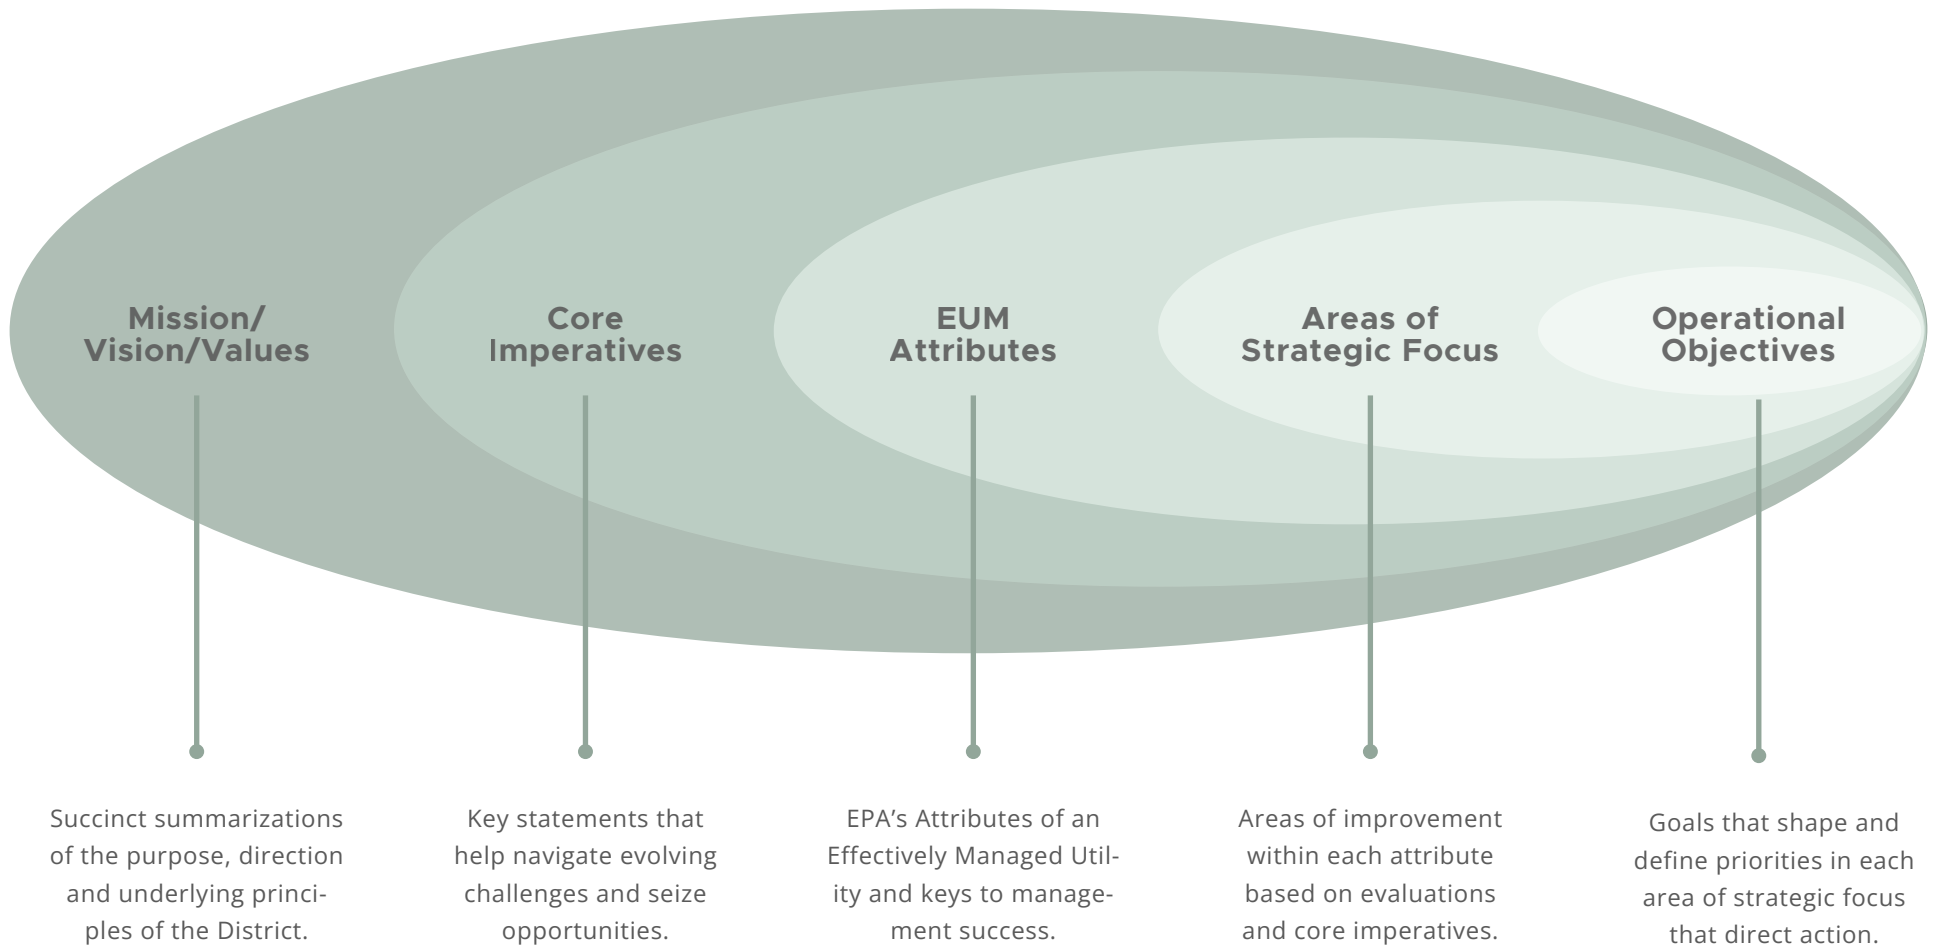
Mission/
Vision/Values

Core
Imperatives

EUM
Attributes

Areas of
Strategic Focus

Operational
Objectives

Succinct summarizations of the purpose, direction and underlying principles of the District.

Key statements that help navigate evolving challenges and seize opportunities.

EPA's Attributes of an Effectively Managed Utility and keys to management success.

Areas of improvement within each attribute based on evaluations and core imperatives.

Goals that shape and define priorities in each area of strategic focus that direct action.